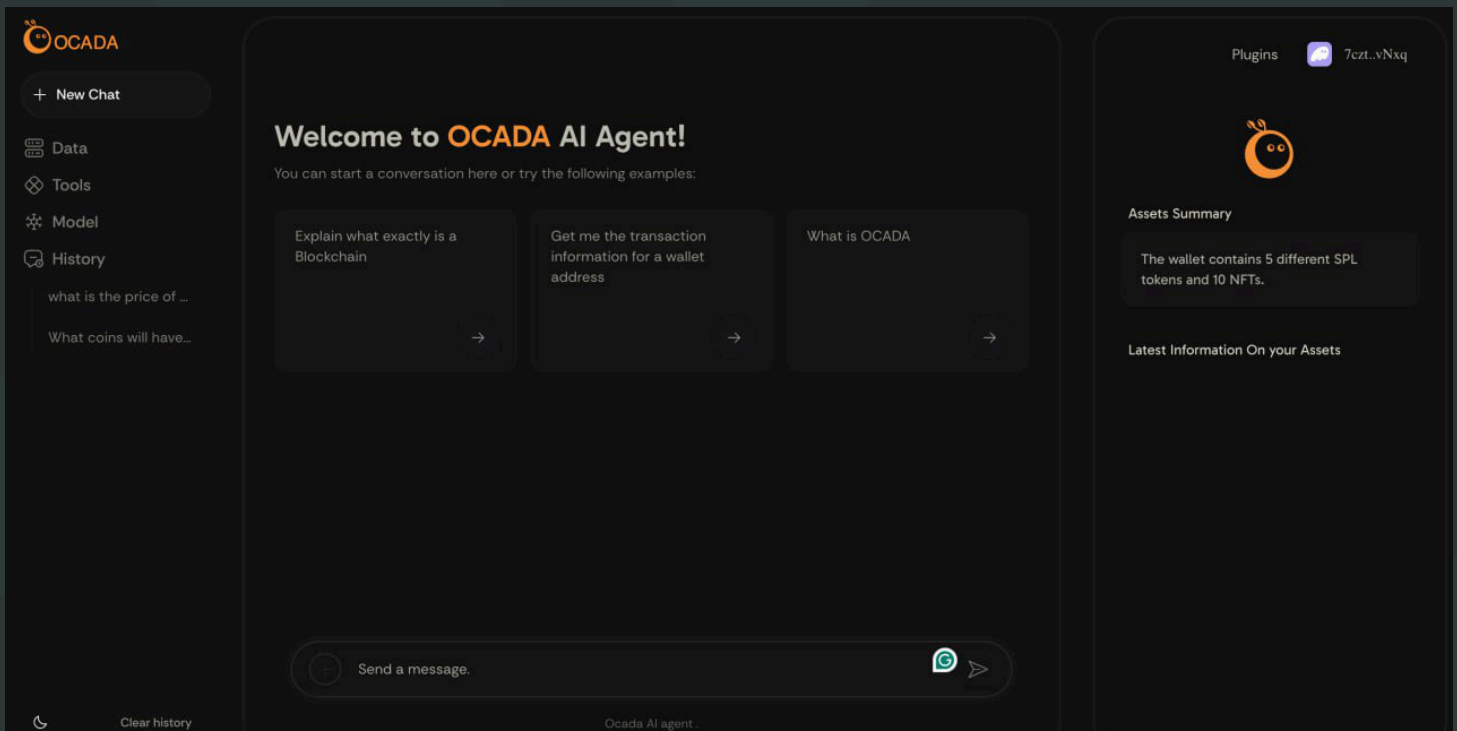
OCADA

+ New Chat

Data

Tools

Model

History

what is the price of ...

What coins will have...

Clear history

Welcome to OCADA AI Agent!

You can start a conversation here or try the following examples:

Explain what exactly is a Blockchain

Get me the transaction information for a wallet address

What is OCADA

Send a message.

Ocada AI agent .

Plugins

7czt..vNxq

Assets Summary

The wallet contains 5 different SPL tokens and 10 NFTs.

Latest Information On your Assets